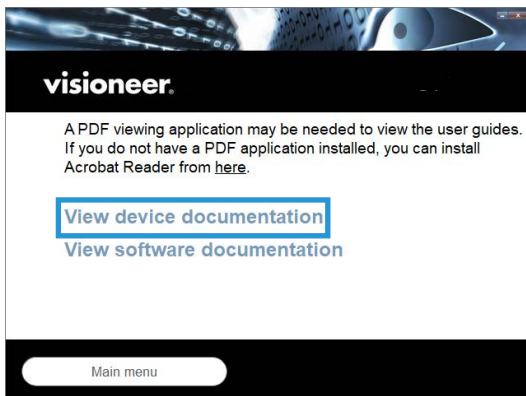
visioneer.

A PDF viewing application may be needed to view the user guides. If you do not have a PDF application installed, you can install Acrobat Reader from here.

View device documentation
View software documentation

Main menu